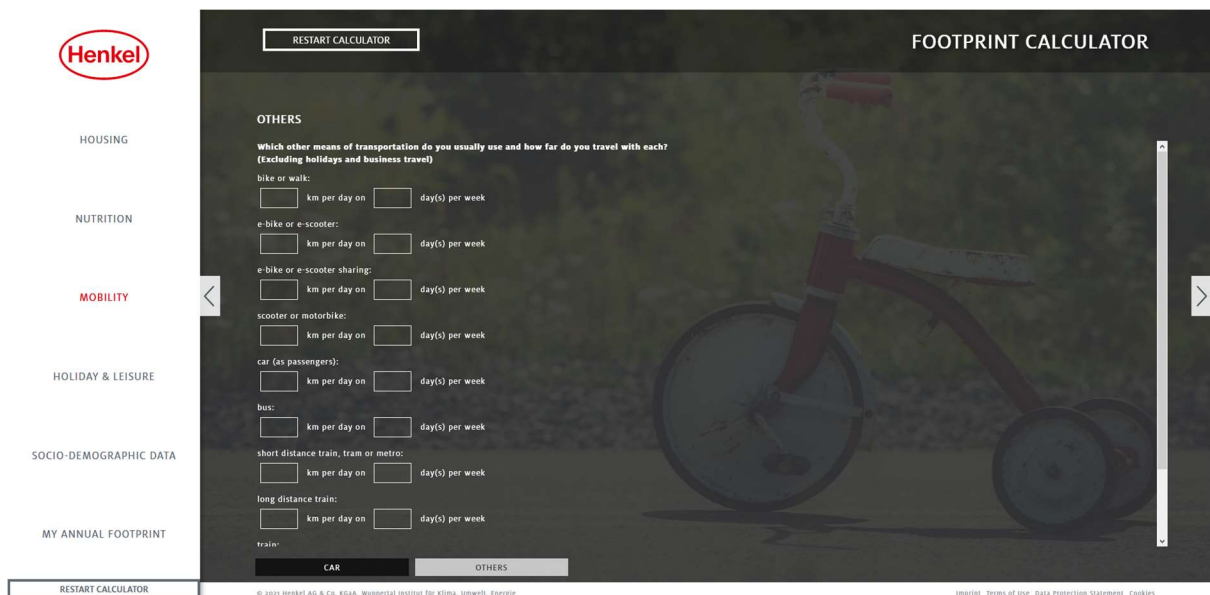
Henkel

HOUSING

NUTRITION

MOBILITY

HOLIDAY & LEISURE

SOCIO-DEMOGRAPHIC DATA

MY ANNUAL FOOTPRINT

RESTART CALCULATOR

RESTART CALCULATOR

FOOTPRINT CALCULATOR

OTHERS

Which other means of transportation do you usually use and how far do you travel with each? (Excluding holidays and business travel)

bike or walk:
km per day on day(s) per week

e-bike or e-scooter:
km per day on day(s) per week

e-bike or e-scooter sharing:
km per day on day(s) per week

scooter or motorbike:
km per day on day(s) per week

car (as passengers):
km per day on day(s) per week

bus:
km per day on day(s) per week

short distance train, tram or metro:
km per day on day(s) per week

long distance train:
km per day on day(s) per week

train:

CAR

OTHERS

© 2021 Henkel AG & Co. KGaA, Wuppertal Institut für Klima, Umwelt, Energie

Imprint Terms of Use Data Protection Statement Cookies